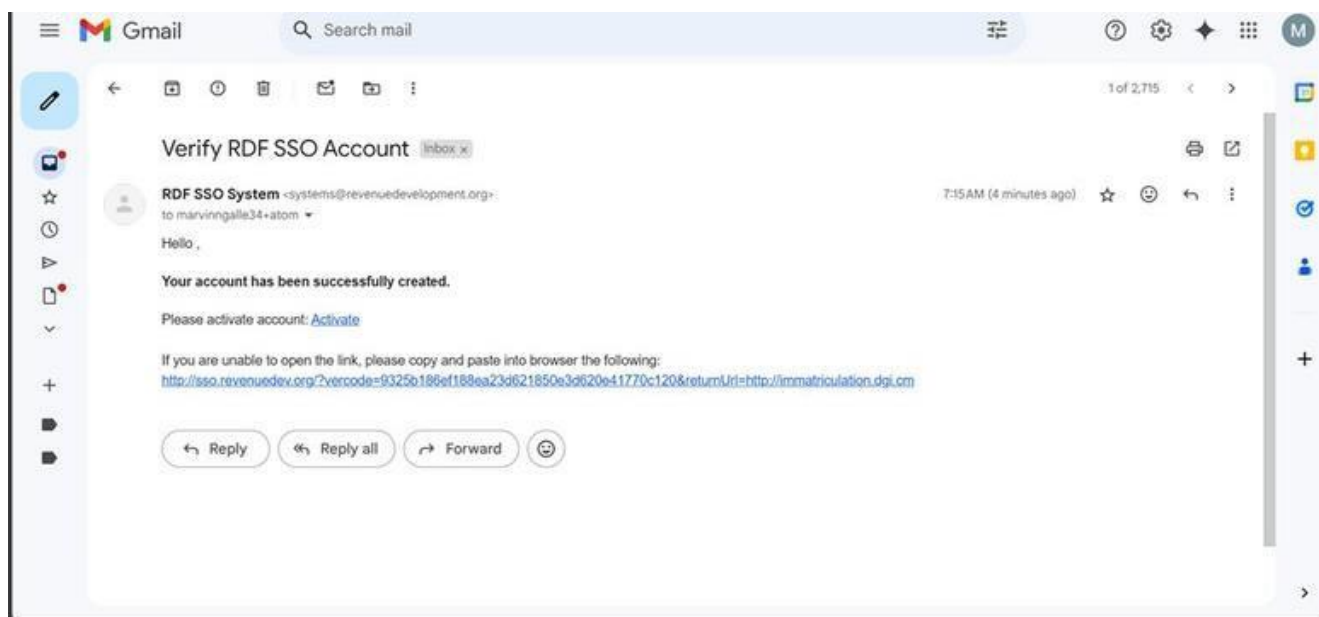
Gmail

Search mail

M

1 of 2,715

Verify RDF SSO Account Inbox ×

RDF SSO System <systems@revenuedevelopment.org>
to marvinngalle34+atom

7:15 AM (4 minutes ago)

Hello ,

**Your account has been successfully created.**

Please activate account: Activate

If you are unable to open the link, please copy and paste into browser the following:
http://sso.revenuedev.org/?vercode=9325b186ef188ea23d621850e3d620e41770c120&returnUrl=http://immatriculation.dgi.cm

Reply

Reply all

Forward